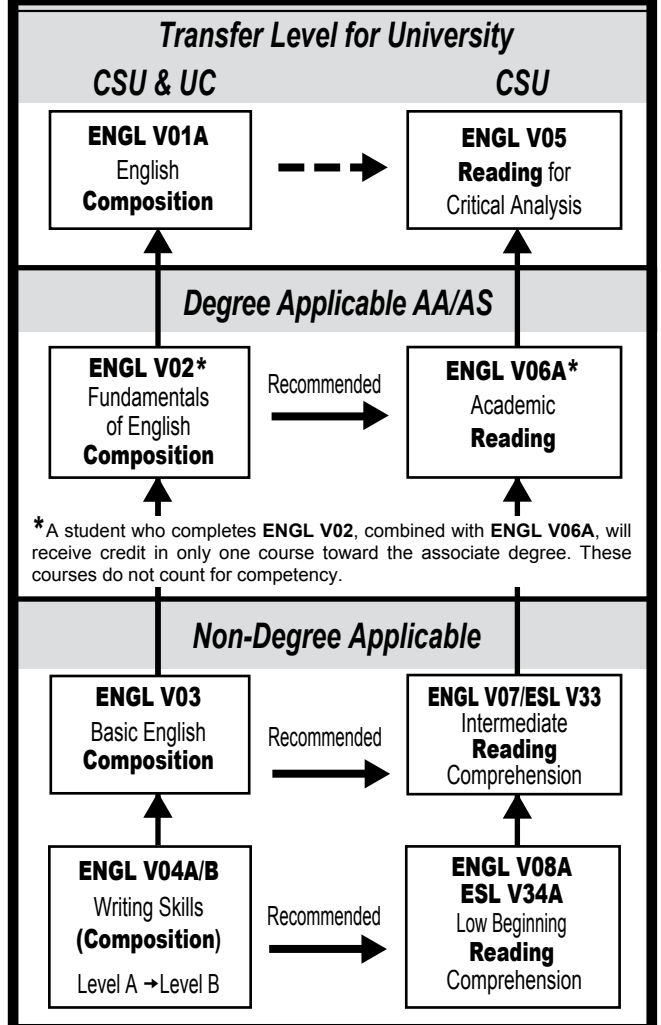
Transfer Level for University

CSU & UC

CSU

ENGL V01A
English
Composition

ENGL V05
Reading for
Critical Analysis

Degree Applicable AA/AS

ENGL V02*
Fundamentals
of English
Composition

Recommended

ENGL V06A*
Academic
Reading

*A student who completes ENGL V02, combined with ENGL V06A, will receive credit in only one course toward the associate degree. These courses do not count for competency.

Non-Degree Applicable

ENGL V03
Basic English
Composition

Recommended

ENGL V07/ESL V33
Intermediate
Reading
Comprehension

ENGL V04A/B
Writing Skills
(Composition)
Level A →Level B

Recommended

ENGL V08A
ESL V34A
Low Beginning
Reading
Comprehension